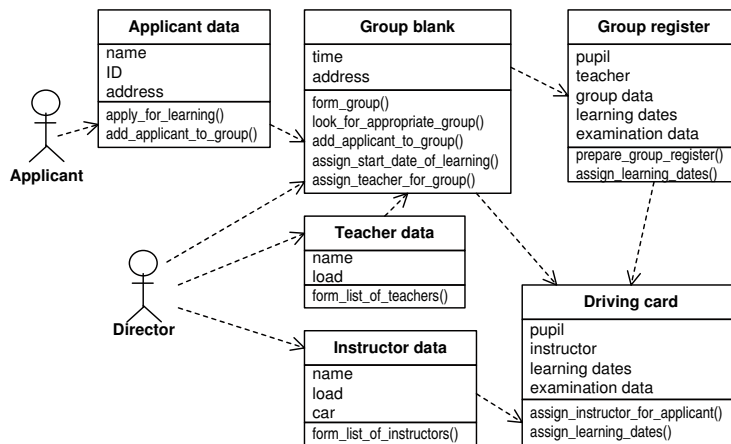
Applicant data
name
ID
address
apply_for_learning()
add_applicant_to_group()

Applicant

Group blank
time
address
form_group()
look_for_appropriate_group()
add_applicant_to_group()
assign_start_date_of_learning()
assign_teacher_for_group()

Group register
pupil
teacher
group data
learning dates
examination data
prepare_group_register()
assign_learning_dates()

Teacher data
name
load
form_list_of_teachers()

Director

Driving card
pupil
instructor
learning dates
examination data
assign_instructor_for_applicant()
assign_learning_dates()

Instructor data
name
load
car
form_list_of_instructors()